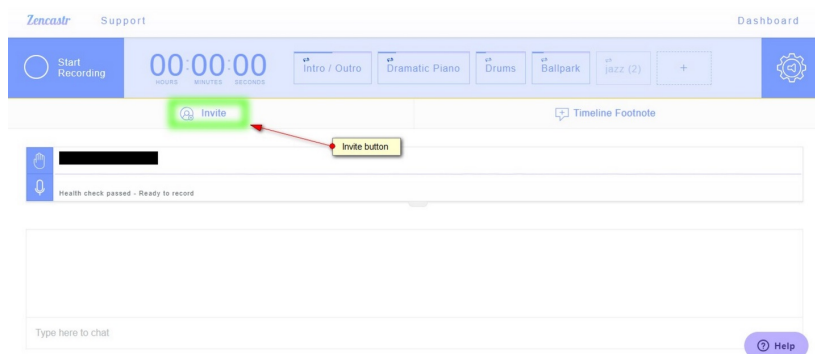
Zencastr Support

Dashboard

Start Recording

00:00:00
HOURS MINUTES SECONDS

Intro / Outro

Dramatic Piano

Drums

Ballpark

jazz (2)

+

Invite

Invite button

Timeline Footnote

Health check passed - Ready to record

Type here to chat

Help